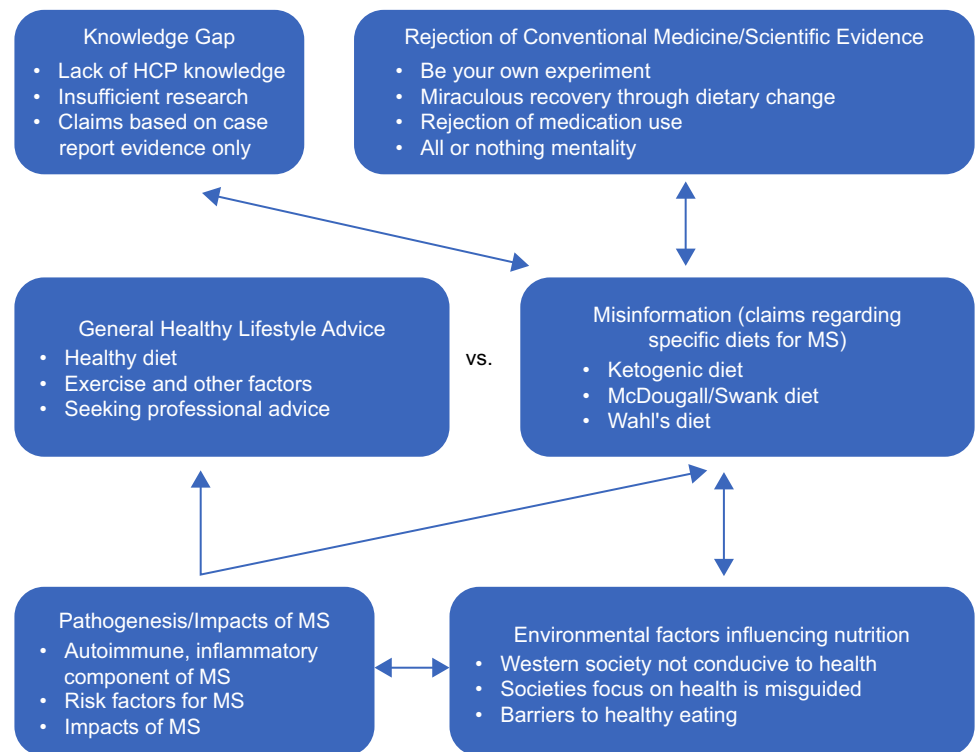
Knowledge Gap
• Lack of HCP knowledge
• Insufficient research
• Claims based on case report evidence only

Rejection of Conventional Medicine/Scientific Evidence
• Be your own experiment
• Miraculous recovery through dietary change
• Rejection of medication use
• All or nothing mentality

General Healthy Lifestyle Advice
• Healthy diet
• Exercise and other factors
• Seeking professional advice

vs.

Misinformation (claims regarding specific diets for MS)
• Ketogenic diet
• McDougall/Swank diet
• Wahl's diet

Pathogenesis/Impacts of MS
• Autoimmune, inflammatory component of MS
• Risk factors for MS
• Impacts of MS

Environmental factors influencing nutrition
• Western society not conducive to health
• Societies focus on health is misguided
• Barriers to healthy eating